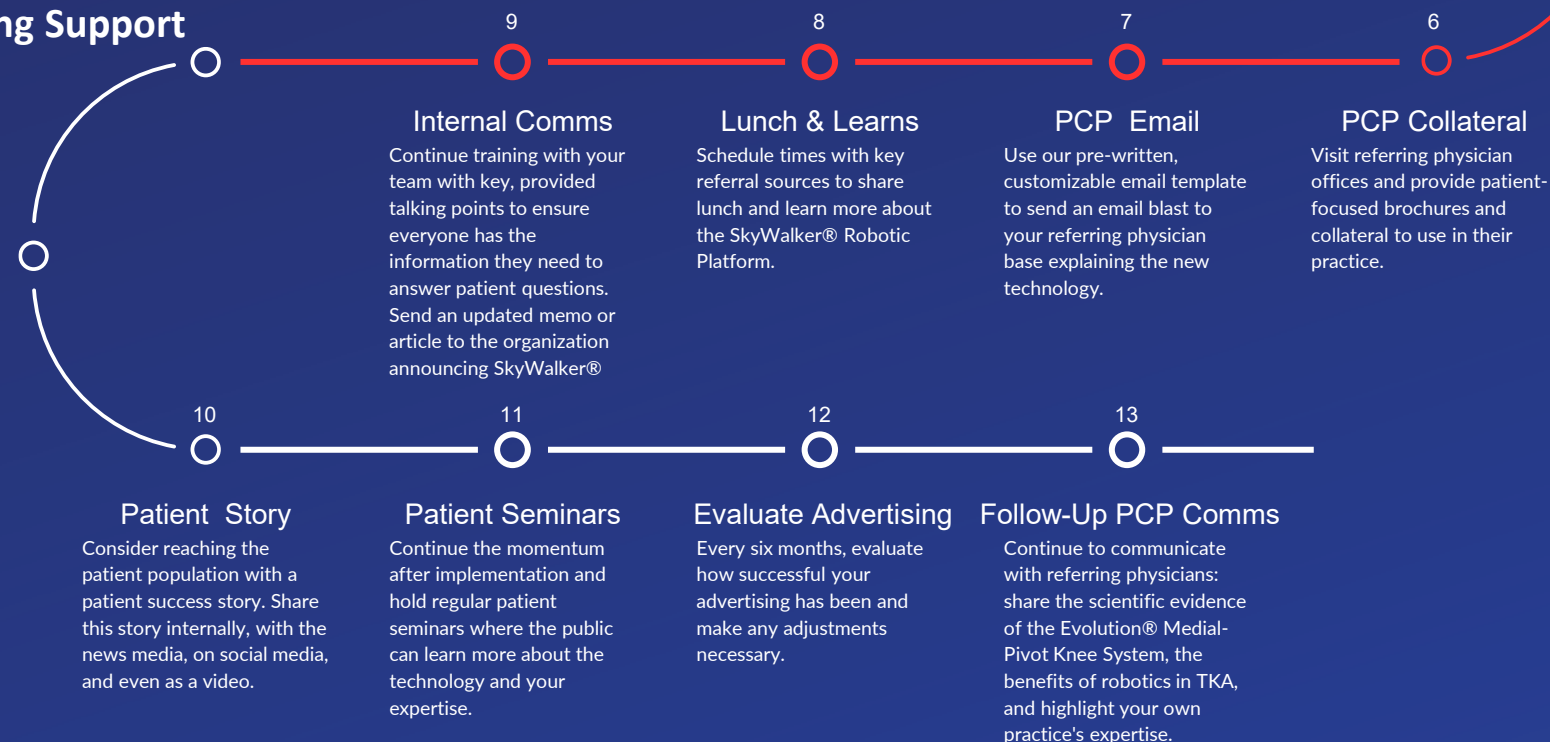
ng Support

9

Internal Comms

Continue training with your team with key, provided talking points to ensure everyone has the information they need to answer patient questions. Send an updated memo or article to the organization announcing SkyWalker®

8

Lunch & Learns

Schedule times with key referral sources to share lunch and learn more about the SkyWalker® Robotic Platform.

7

PCP Email

Use our pre-written, customizable email template to send an email blast to your referring physician base explaining the new technology.

6

PCP Collateral

Visit referring physician offices and provide patient-focused brochures and collateral to use in their practice.

10

Patient Story

Consider reaching the patient population with a patient success story. Share this story internally, with the news media, on social media, and even as a video.

11

Patient Seminars

Continue the momentum after implementation and hold regular patient seminars where the public can learn more about the technology and your expertise.

12

Evaluate Advertising

Every six months, evaluate how successful your advertising has been and make any adjustments necessary.

13

Follow-Up PCP Comms

Continue to communicate with referring physicians: share the scientific evidence of the Evolution® Medial-Pivot Knee System, the benefits of robotics in TKA, and highlight your own practice's expertise.